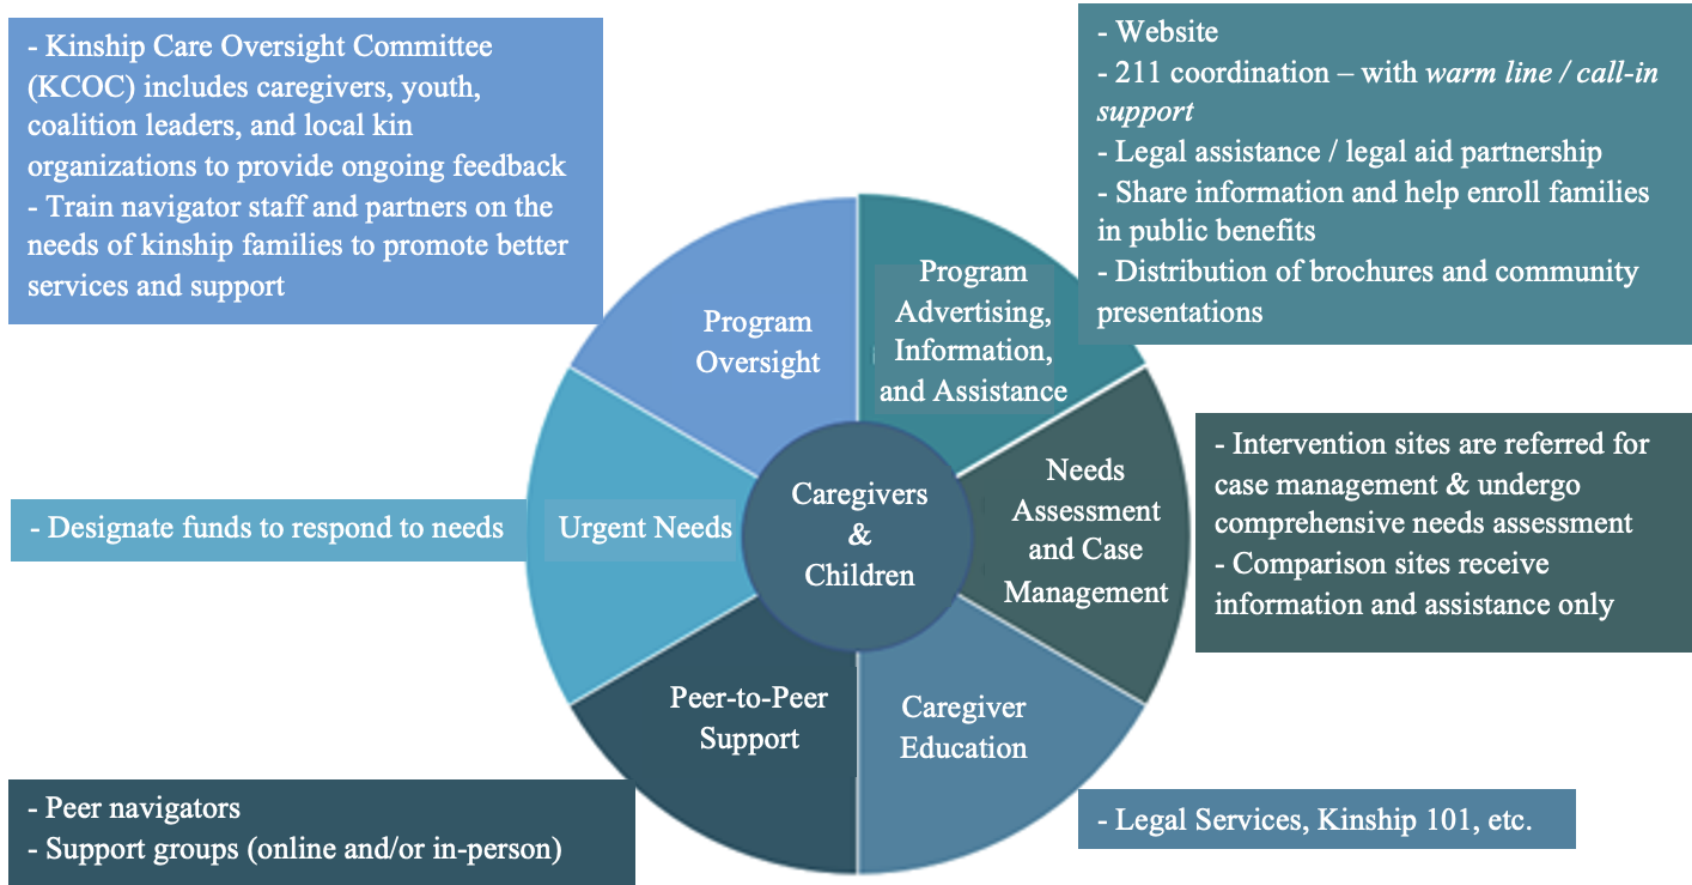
- Kinship Care Oversight Committee (KCOC) includes caregivers, youth, coalition leaders, and local kin organizations to provide ongoing feedback
- Train navigator staff and partners on the needs of kinship families to promote better services and support

- Website
- 211 coordination – with *warm line / call-in support*
- Legal assistance / legal aid partnership
- Share information and help enroll families in public benefits
- Distribution of brochures and community presentations

Program Oversight

Program Advertising, Information, and Assistance

Urgent Needs

Caregivers & Children

Needs Assessment and Case Management

Peer-to-Peer Support

Caregiver Education

- Designate funds to respond to needs

- Intervention sites are referred for case management & undergo comprehensive needs assessment
- Comparison sites receive information and assistance only

- Peer navigators
- Support groups (online and/or in-person)

- Legal Services, Kinship 101, etc.